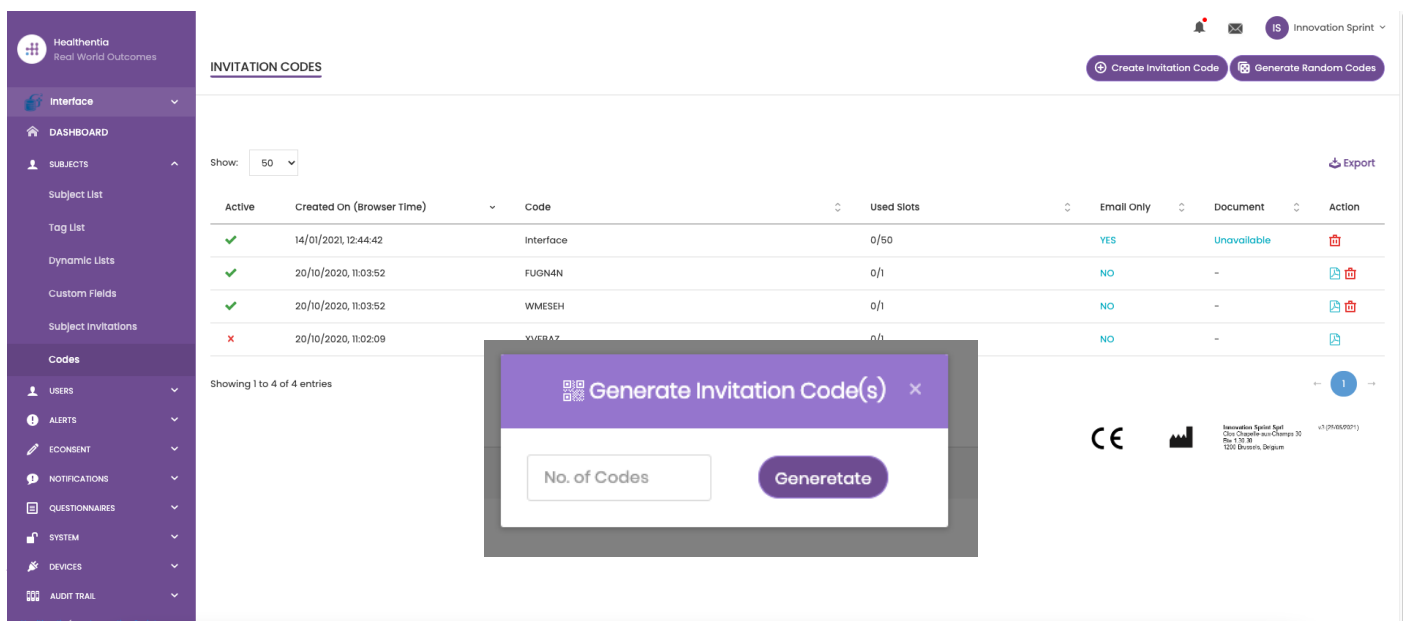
Healthentia
Real World Outcomes

Interface
DASHBOARD
SUBJECTS
Subject List
Tag List
Dynamic Lists
Custom Fields
Subject Invitations
Codes
USERS
ALERTS
ECONSENT
NOTIFICATIONS
QUESTIONNAIRES
SYSTEM
DEVICES
AUDIT TRAIL

IS Innovation Sprint

INVITATION CODES

Create Invitation Code
Generate Random Codes

Show: 50

Export

| Active | Created On (Browser Time) | Code | Used Slots | Email Only | Document | Action |
|---|---|---|---|---|---|---|
| ✔ | 14/01/2021, 12:44:42 | Interface | 0/50 | YES | Unavailable | |
| ✔ | 20/10/2020, 11:03:52 | FUGN4N | 0/1 | NO | - | |
| ✔ | 20/10/2020, 11:03:52 | WMESEH | 0/1 | NO | - | |
| ✗ | 20/10/2020, 11:02:09 | XVFBAZ | 0/1 | NO | - | |

Showing 1 to 4 of 4 entries

1

Innovation Sprint Sprl
Clos Chapelle-aux-Champs 30
Bte 1.30.30
1200 Brussels, Belgium

v1 (29/03/2021)

Generate Invitation Code(s)

No. of Codes

Generetate